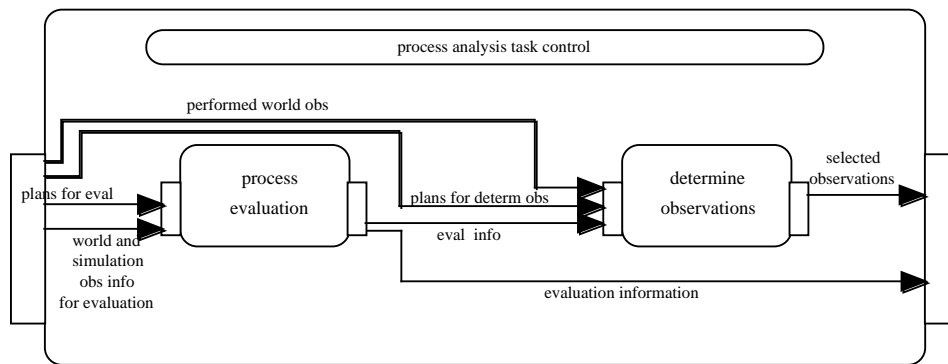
process analysis task control

performed world obs

plans for eval

world and simulation obs info for evaluation

process evaluation

plans for determ obs

eval info

determine observations

selected observations

evaluation information